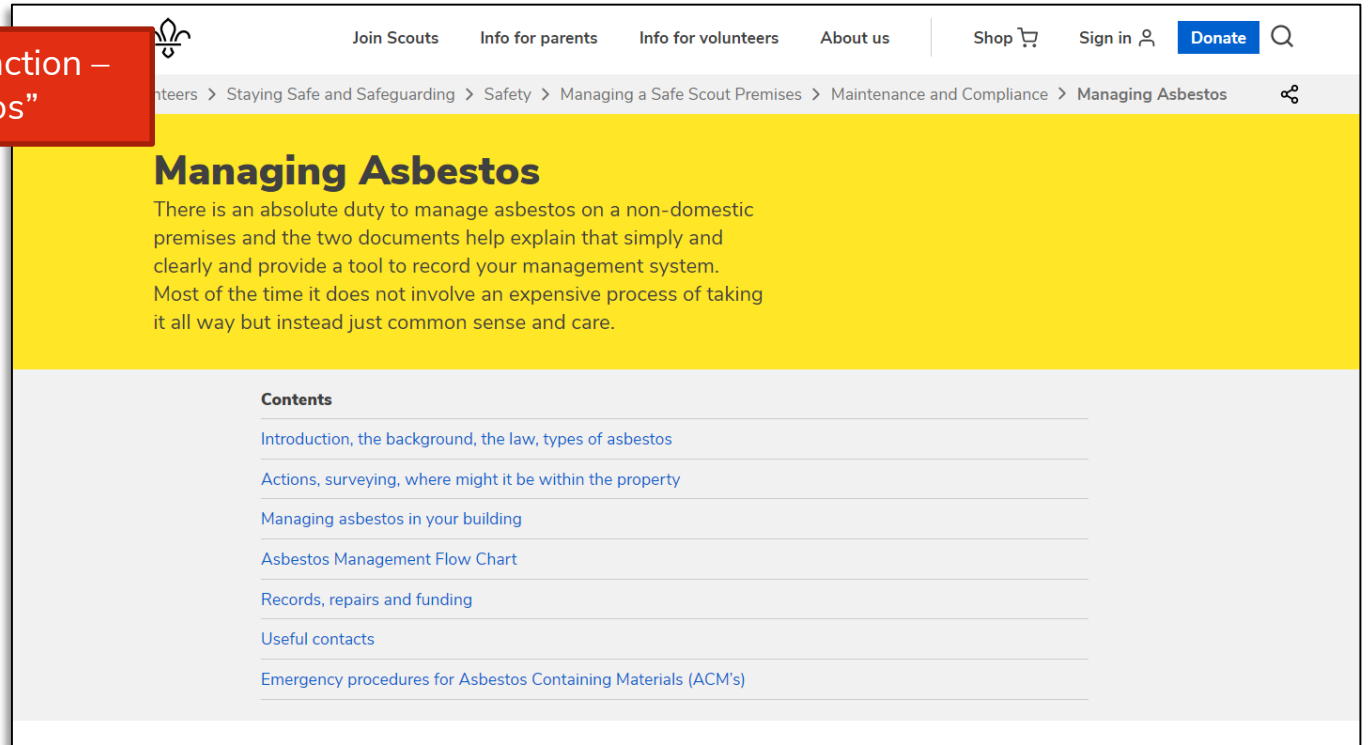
ction –
os”

Join Scouts Info for parents Info for volunteers About us Shop Sign in Donate

nteers > Staying Safe and Safeguarding > Safety > Managing a Safe Scout Premises > Maintenance and Compliance > Managing Asbestos

Managing Asbestos

There is an absolute duty to manage asbestos on a non-domestic premises and the two documents help explain that simply and clearly and provide a tool to record your management system. Most of the time it does not involve an expensive process of taking it all way but instead just common sense and care.

Contents

Introduction, the background, the law, types of asbestos

Actions, surveying, where might it be within the property

Managing asbestos in your building

Asbestos Management Flow Chart

Records, repairs and funding

Useful contacts

Emergency procedures for Asbestos Containing Materials (ACM’s)